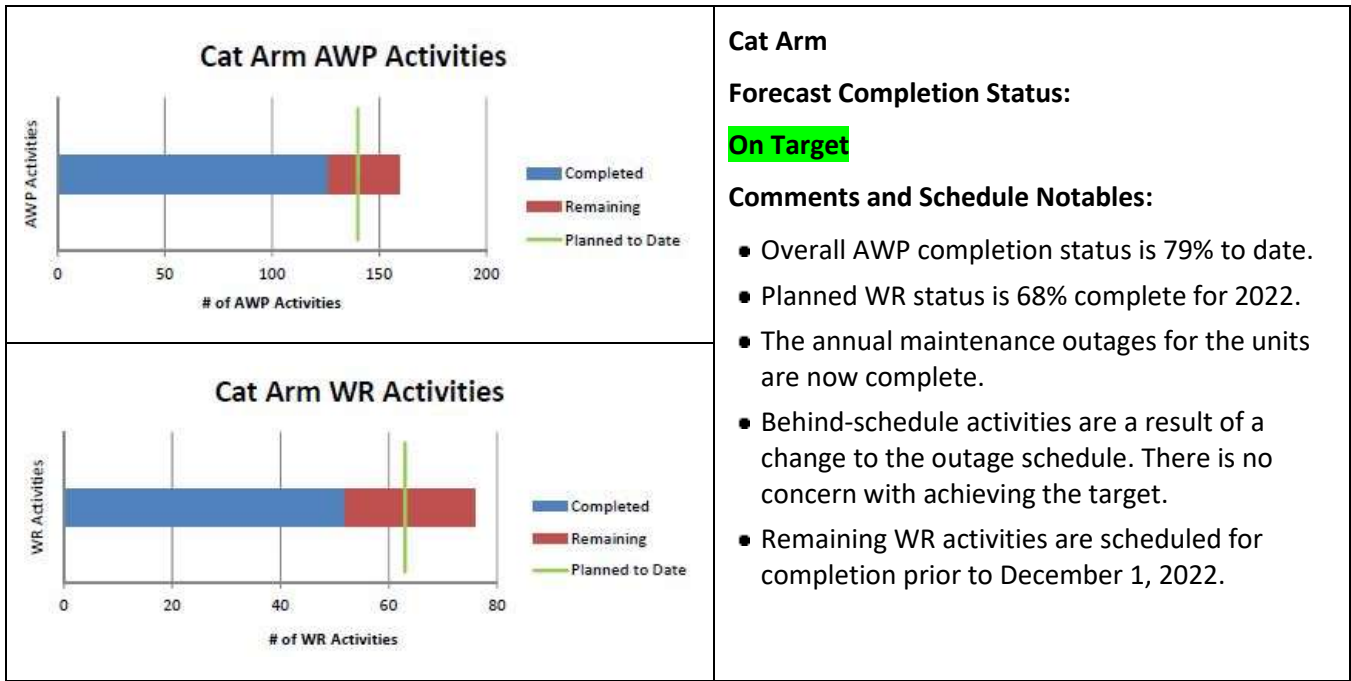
Cat Arm AWP Activities

AWP Activities

Completed
Remaining
Planned to Date

0 50 100 150 200

# of AWP Activities

Cat Arm WR Activities

WR Activities

Completed
Remaining
Planned to Date

0 20 40 60 80

# of WR Activities

Cat Arm

Forecast Completion Status:

On Target

Comments and Schedule Notables:

- Overall AWP completion status is 79% to date.
- Planned WR status is 68% complete for 2022.
- The annual maintenance outages for the units are now complete.
- Behind-schedule activities are a result of a change to the outage schedule. There is no concern with achieving the target.
- Remaining WR activities are scheduled for completion prior to December 1, 2022.